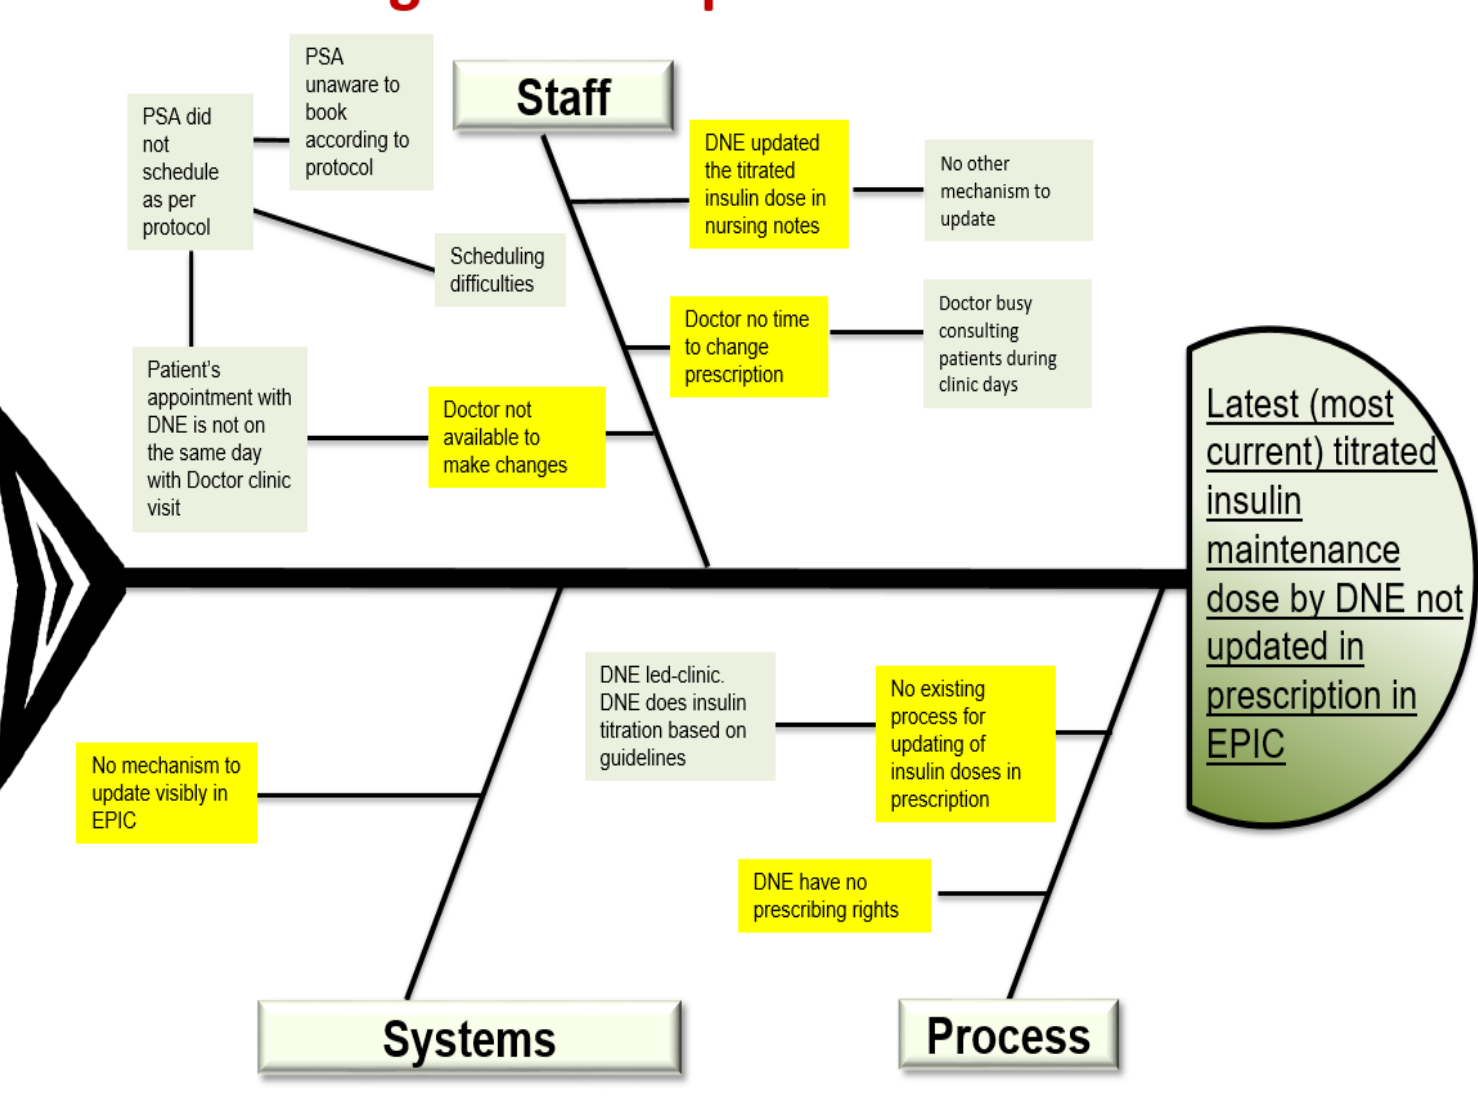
PSA unaware to book according to protocol

Staff

PSA did not schedule as per protocol

DNE updated the titrated insulin dose in nursing notes

No other mechanism to update

Scheduling difficulties

Doctor no time to change prescription

Doctor busy consulting patients during clinic days

Patient's appointment with DNE is not on the same day with Doctor clinic visit

Doctor not available to make changes

Latest (most current) titrated insulin maintenance dose by DNE not updated in prescription in EPIC

DNE led-clinic. DNE does insulin titration based on guidelines

No existing process for updating of insulin doses in prescription

No mechanism to update visibly in EPIC

DNE have no prescribing rights

Systems

Process